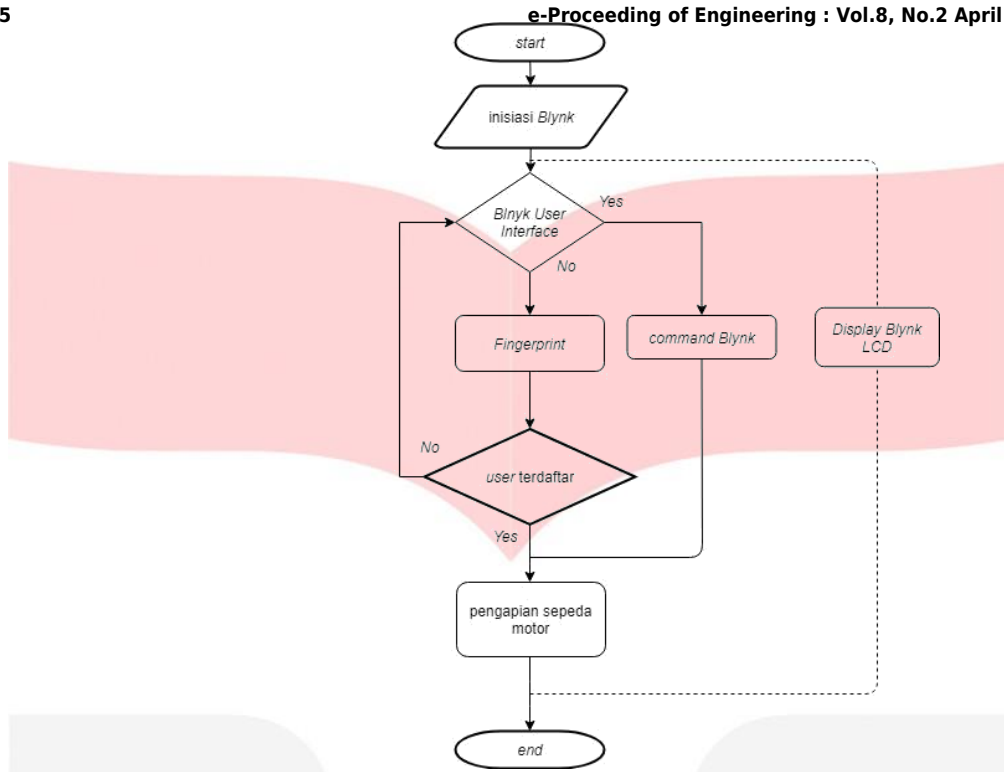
5

e-Proceeding of Engineering : Vol.8, No.2 April

start

inisiasi Blynk

Blnyk User Interface

Yes

No

Fingerprint

command Blynk

Display Blynk LCD

No

user terdaftar

Yes

pengapian sepeda motor

end